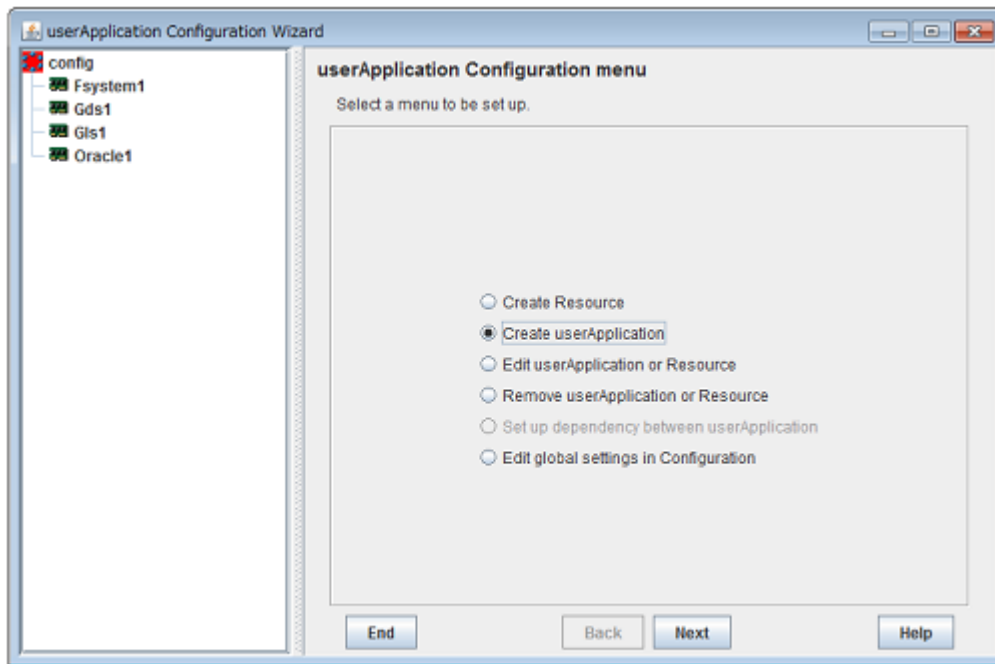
userApplication Configuration Wizard

config
Fsystem1
Gds1
Gls1
Oracle1

userApplication Configuration menu

Select a menu to be set up.

Create Resource
Create userApplication
Edit userApplication or Resource
Remove userApplication or Resource
Set up dependency between userApplication
Edit global settings in Configuration

End
Back
Next
Help